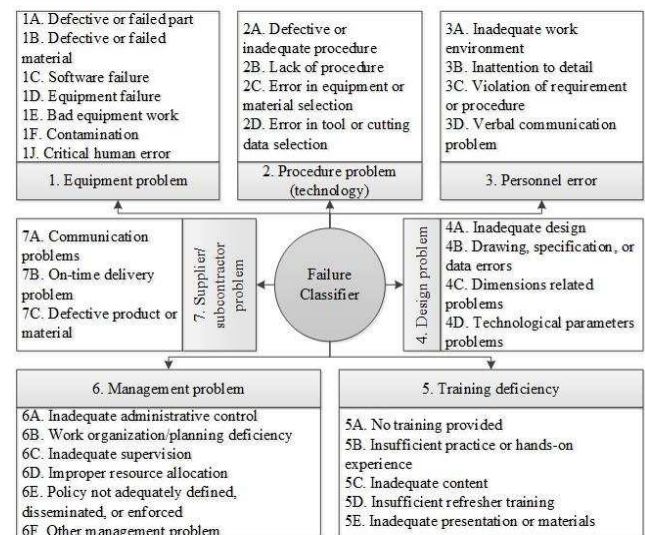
1A. Defective or failed part
1B. Defective or failed material
1C. Software failure
1D. Equipment failure
1E. Bad equipment work
1F. Contamination
1J. Critical human error

1. Equipment problem

2A. Defective or inadequate procedure
2B. Lack of procedure
2C. Error in equipment or material selection
2D. Error in tool or cutting data selection

2. Procedure problem (technology)

3A. Inadequate work environment
3B. Inattention to detail
3C. Violation of requirement or procedure
3D. Verbal communication problem

3. Personnel error

7A. Communication problems
7B. On-time delivery problem
7C. Defective product or material

7. Supplier/ subcontractor problem

Failure Classifier

4. Design problem

4A. Inadequate design
4B. Drawing, specification, or data errors
4C. Dimensions related problems
4D. Technological parameters problems

6. Management problem

6A. Inadequate administrative control
6B. Work organization/planning deficiency
6C. Inadequate supervision
6D. Improper resource allocation
6E. Policy not adequately defined, disseminated, or enforced
6F. Other management problem

5. Training deficiency

5A. No training provided
5B. Insufficient practice or hands-on experience
5C. Inadequate content
5D. Insufficient refresher training
5E. Inadequate presentation or materials